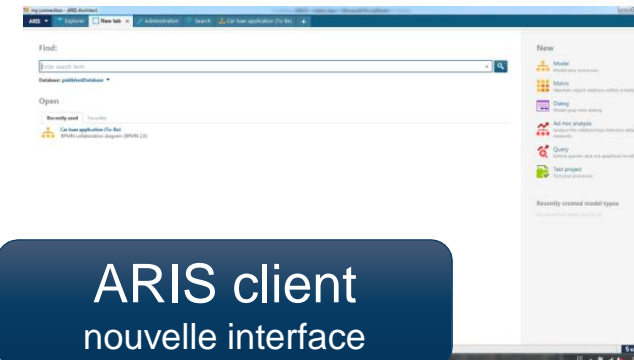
my connection - ARIS Architect

ARIS Explorer New tab × Administration Search Car loan application (To-Be) +

Find:

Enter search term

Database: publishedDatabase

Open

Recently used Favorites

Car loan application (To-Be)
BPMN collaboration diagram (BPMN 2.0)

New

Model
Model your processes

Matrix
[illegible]

Dialog
Model your dialog

Ad-hoc analysis
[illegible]

Query
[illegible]

Test project
Test your processes

Recently created model types

ARIS client
nouvelle interface